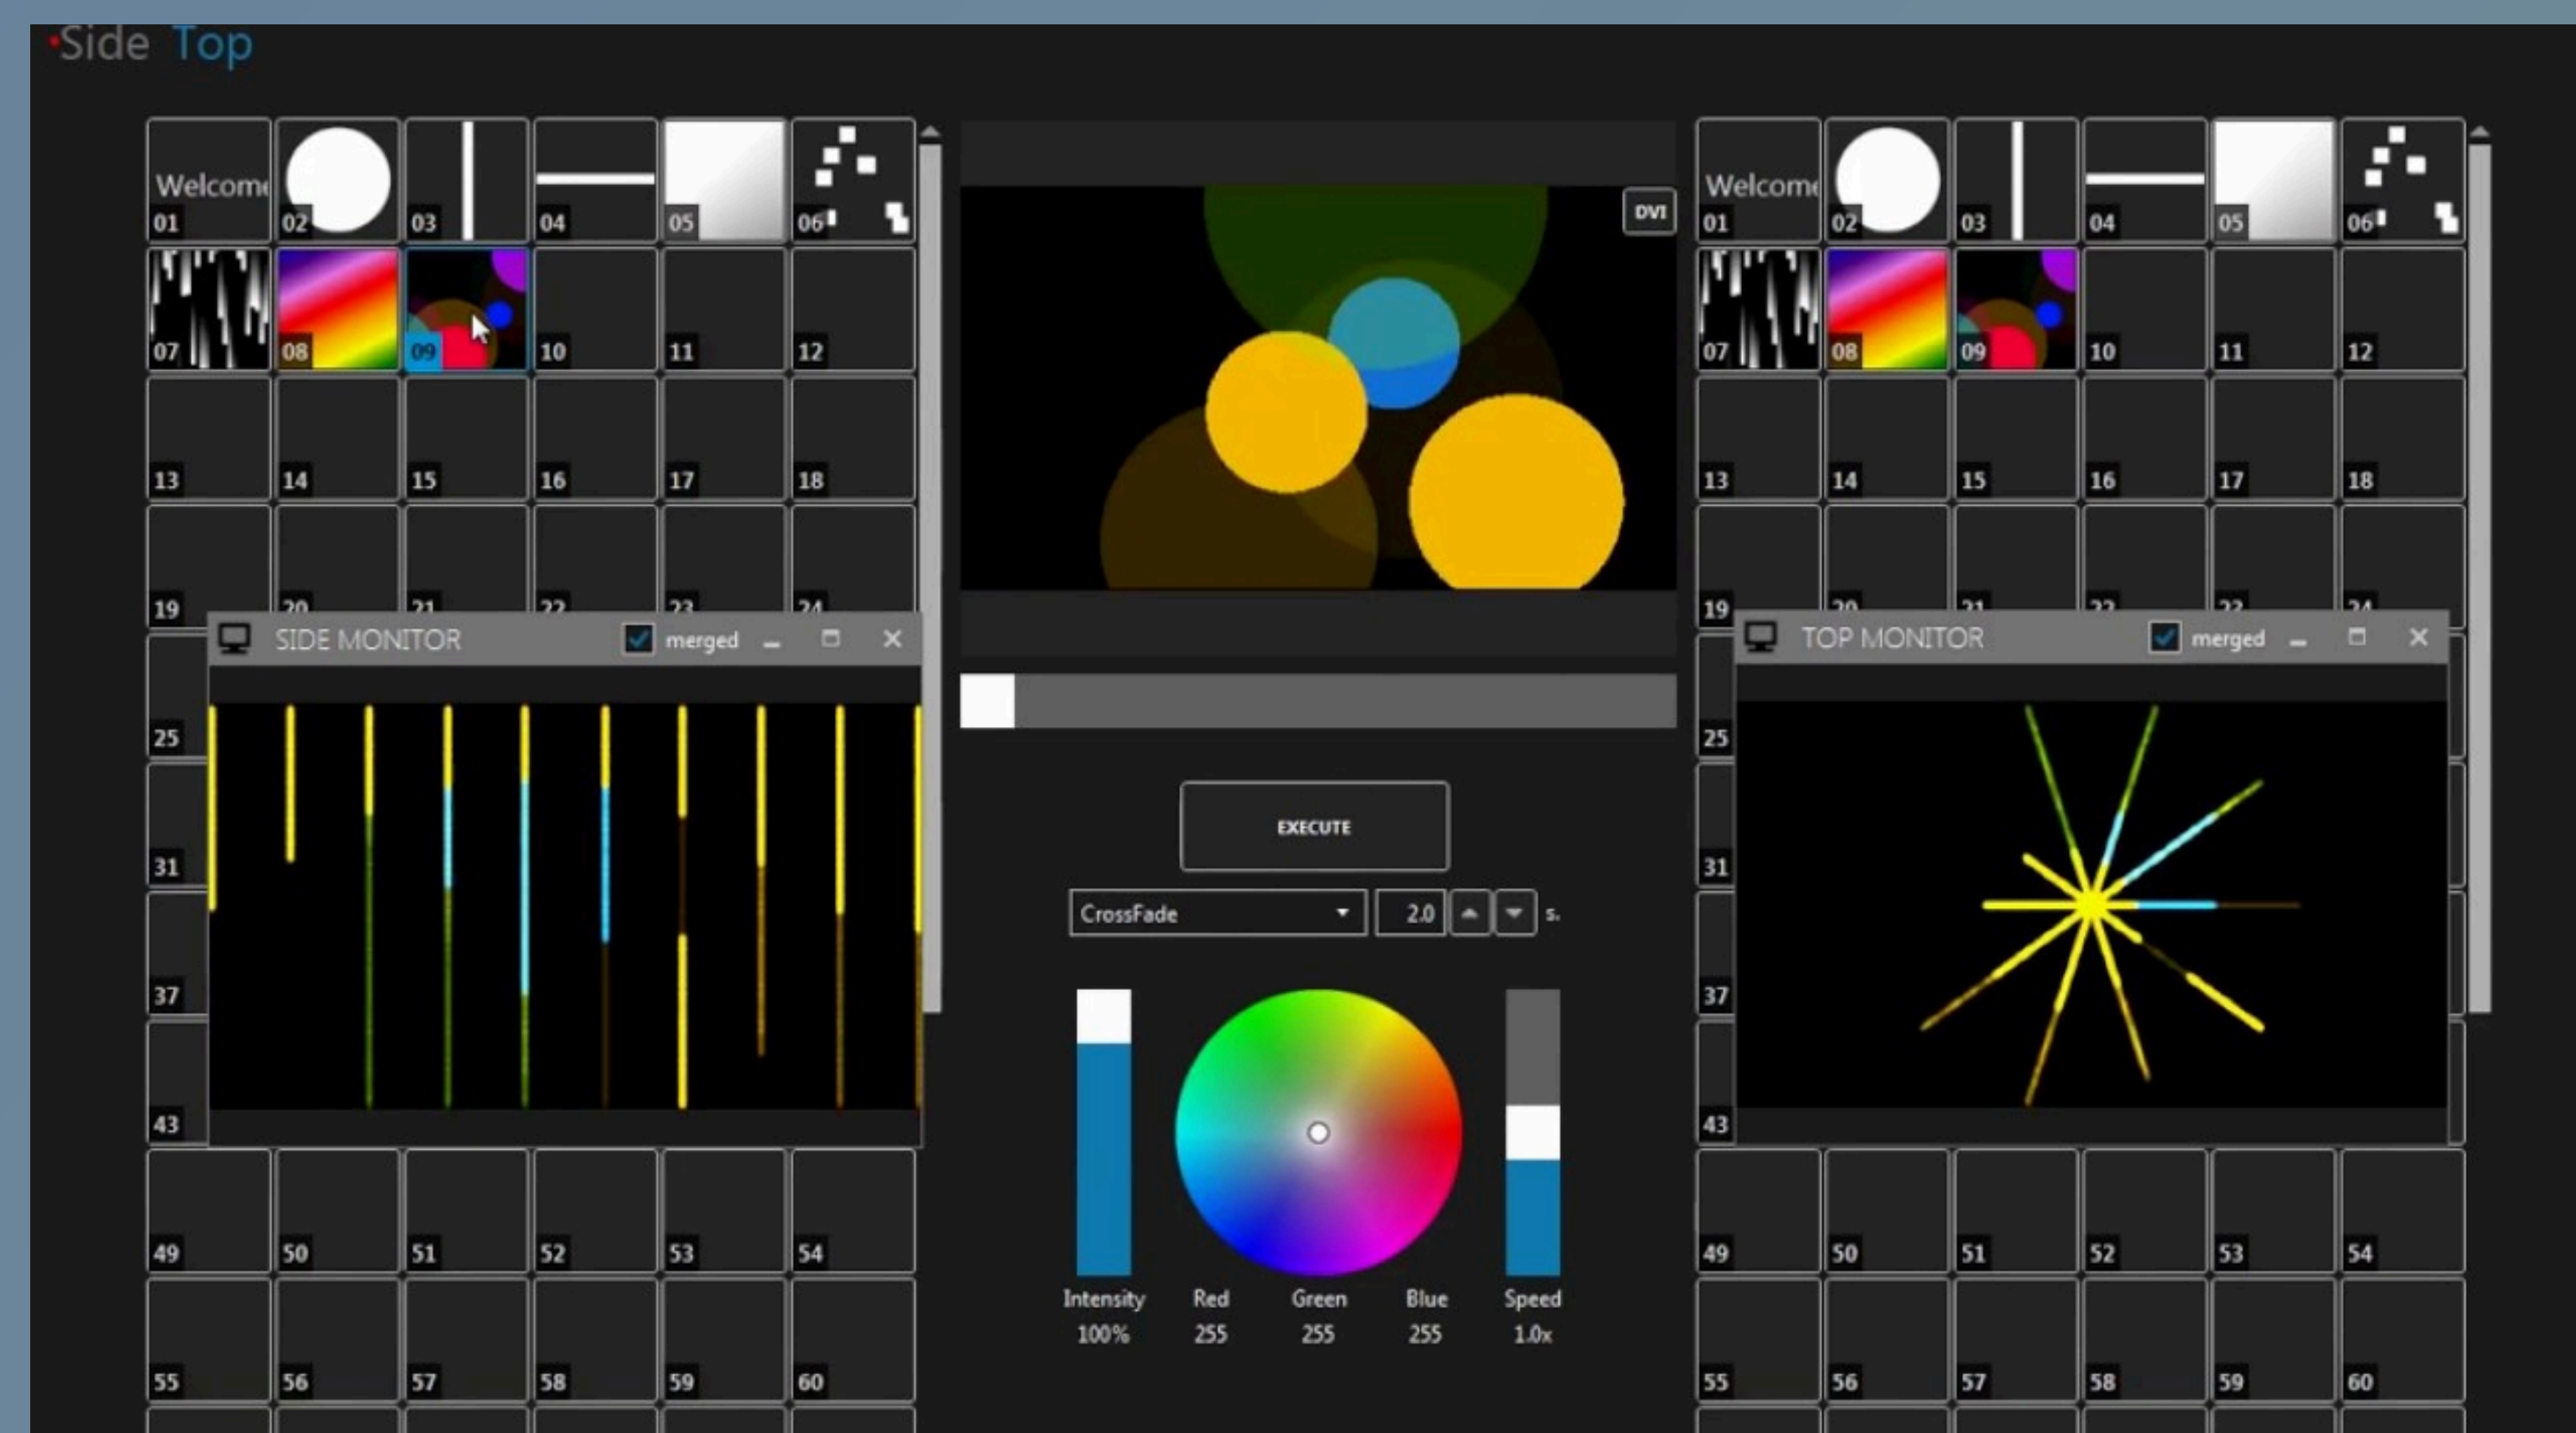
Side Top

Welcome 01
02
03
04
05
06
07
08
09
10
11
12
13
14
15
16
17
18
19
20
21
22
23
24
SIDE MONITOR
merged
25
31
37
43
49
50
51
52
53
54
55
56
57
58
59
60

DVI

EXECUTE

CrossFade
2.0
s.

Intensity
100%
Red
255
Green
255
Blue
255
Speed
1.0x

Welcome 01
02
03
04
05
06
07
08
09
10
11
12
13
14
15
16
17
18
19
20
21
22
23
24
TOP MONITOR
merged
25
31
37
43
49
50
51
52
53
54
55
56
57
58
59
60